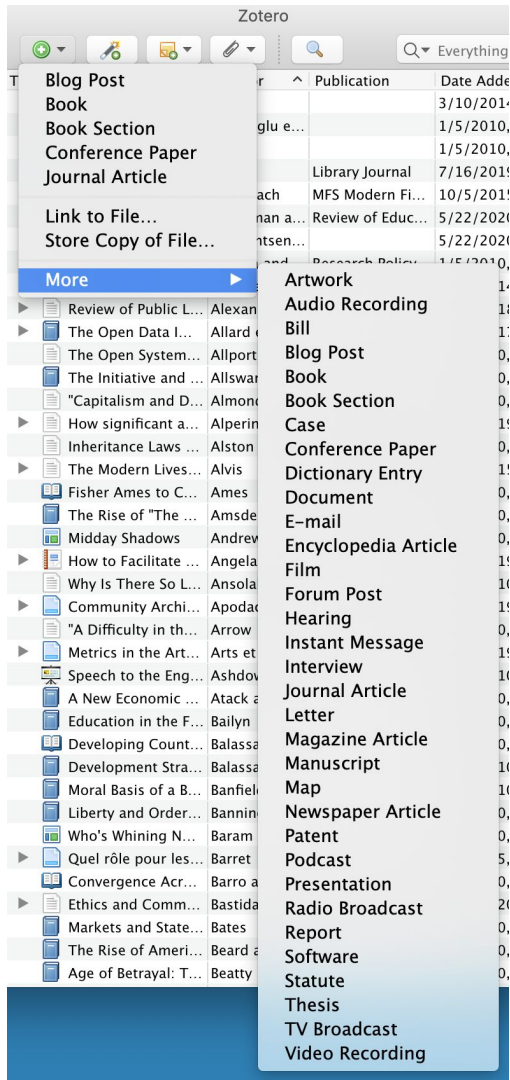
Zotero

Everything

T | r | ^ | Publication | Date Adde

3/10/2014
glu e... 1/5/2010,
1/5/2010,
Library Journal 7/16/2019
ach MFS Modern Fi... 10/5/2015
man a... Review of Educ... 5/22/2020
ntsen... 5/22/2020

Blog Post
Book
Book Section
Conference Paper
Journal Article

Link to File...
Store Copy of File...

More

Artwork
Audio Recording
Bill
Blog Post
Book
Book Section
Case
Conference Paper
Dictionary Entry
Document
E-mail
Encyclopedia Article
Film
Forum Post
Hearing
Instant Message
Interview
Journal Article
Letter
Magazine Article
Manuscript
Map
Newspaper Article
Patent
Podcast
Presentation
Radio Broadcast
Report
Software
Statute
Thesis
TV Broadcast
Video Recording

Review of Public L... Alexan
The Open Data I... Allard
The Open System... Allport
The Initiative and ... Allswa
"Capitalism and D... Almond
How significant a... Alperin
Inheritance Laws ... Alston
The Modern Lives... Alvis
Fisher Ames to C... Ames
The Rise of "The ... Amsde
Midday Shadows Andrew
How to Facilitate ... Angela
Why Is There So L... Ansola
Community Archi... Apodac
"A Difficulty in th... Arrow
Metrics in the Art... Arts et
Speech to the Eng... Ashdov
A New Economic ... Atack a
Education in the F... Bailyn
Developing Count... Balassa
Development Stra... Balassa
Moral Basis of a B... Banfiel
Liberty and Order... Bannin
Who's Whining N... Baram
Quel rôle pour les... Barret
Convergence Acr... Barro a
Ethics and Comm... Bastida
Markets and State... Bates
The Rise of Ameri... Beard a
Age of Betrayal: T... Beatty